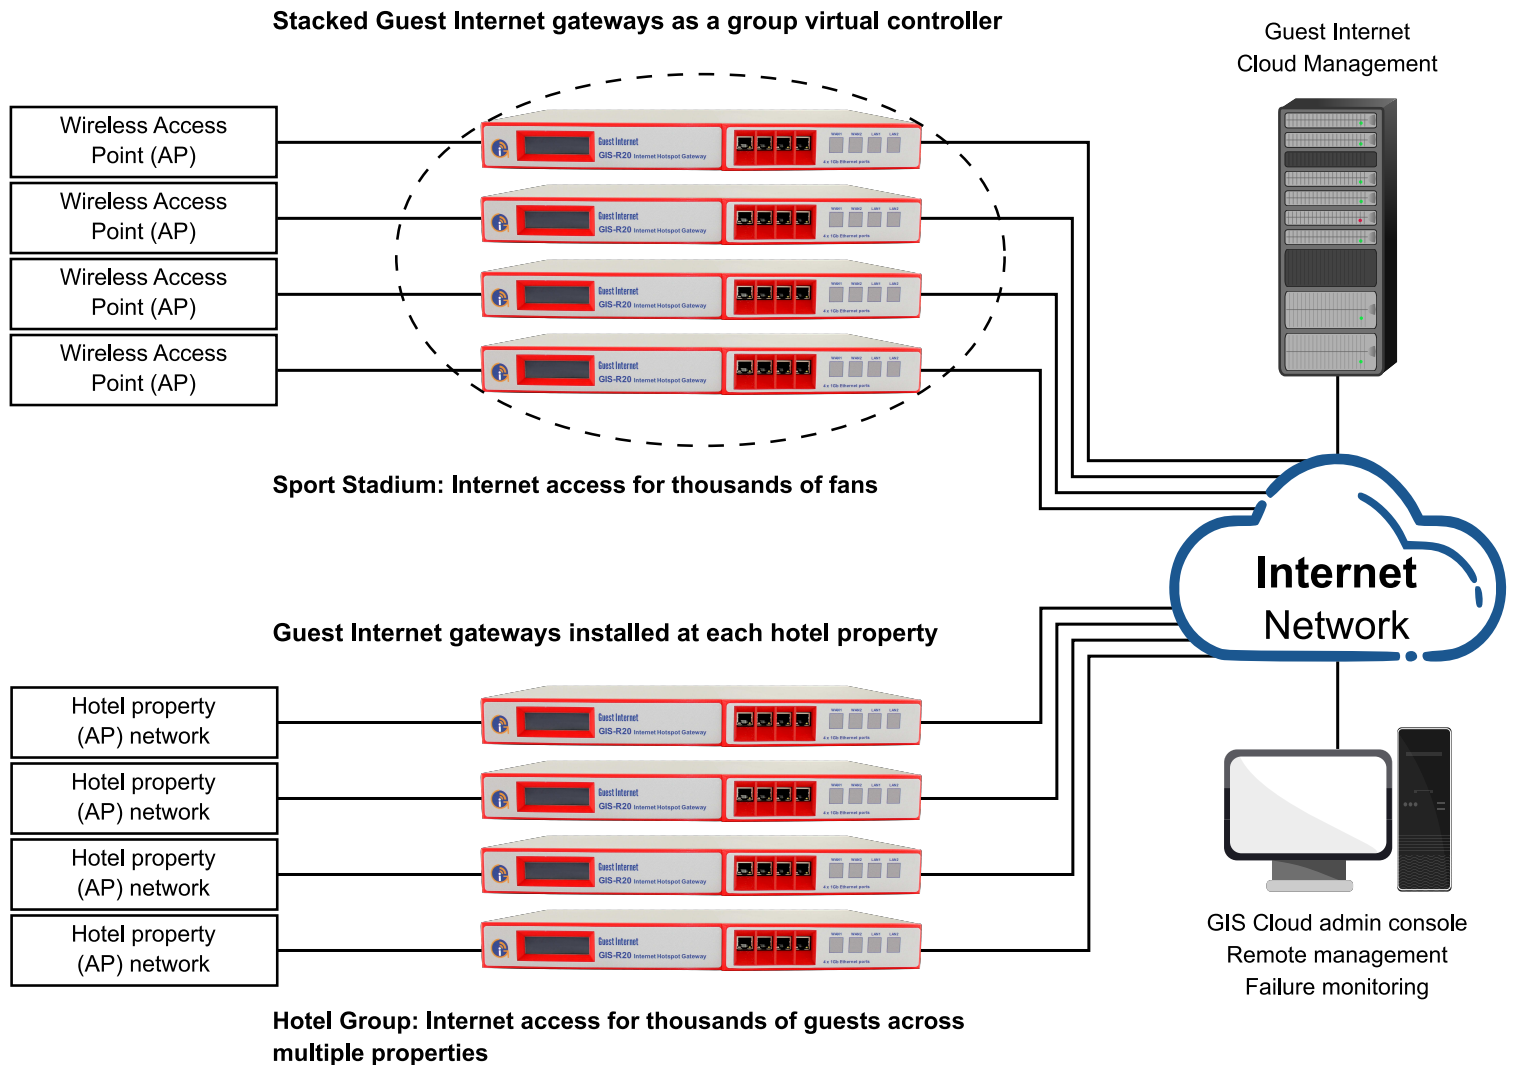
Stacked Guest Internet gateways as a group virtual controller

Guest Internet
Cloud Management

Wireless Access Point (AP)

Wireless Access Point (AP)

Wireless Access Point (AP)

Wireless Access Point (AP)

Guest Internet
GIS-R20 Internet Hotspot Gateway

Guest Internet
GIS-R20 Internet Hotspot Gateway

Guest Internet
GIS-R20 Internet Hotspot Gateway

Guest Internet
GIS-R20 Internet Hotspot Gateway

Sport Stadium: Internet access for thousands of fans

Internet
Network

Guest Internet gateways installed at each hotel property

Hotel property (AP) network

Hotel property (AP) network

Hotel property (AP) network

Hotel property (AP) network

Guest Internet
GIS-R20 Internet Hotspot Gateway

Guest Internet
GIS-R20 Internet Hotspot Gateway

Guest Internet
GIS-R20 Internet Hotspot Gateway

Guest Internet
GIS-R20 Internet Hotspot Gateway

GIS Cloud admin console
Remote management
Failure monitoring

Hotel Group: Internet access for thousands of guests across multiple properties